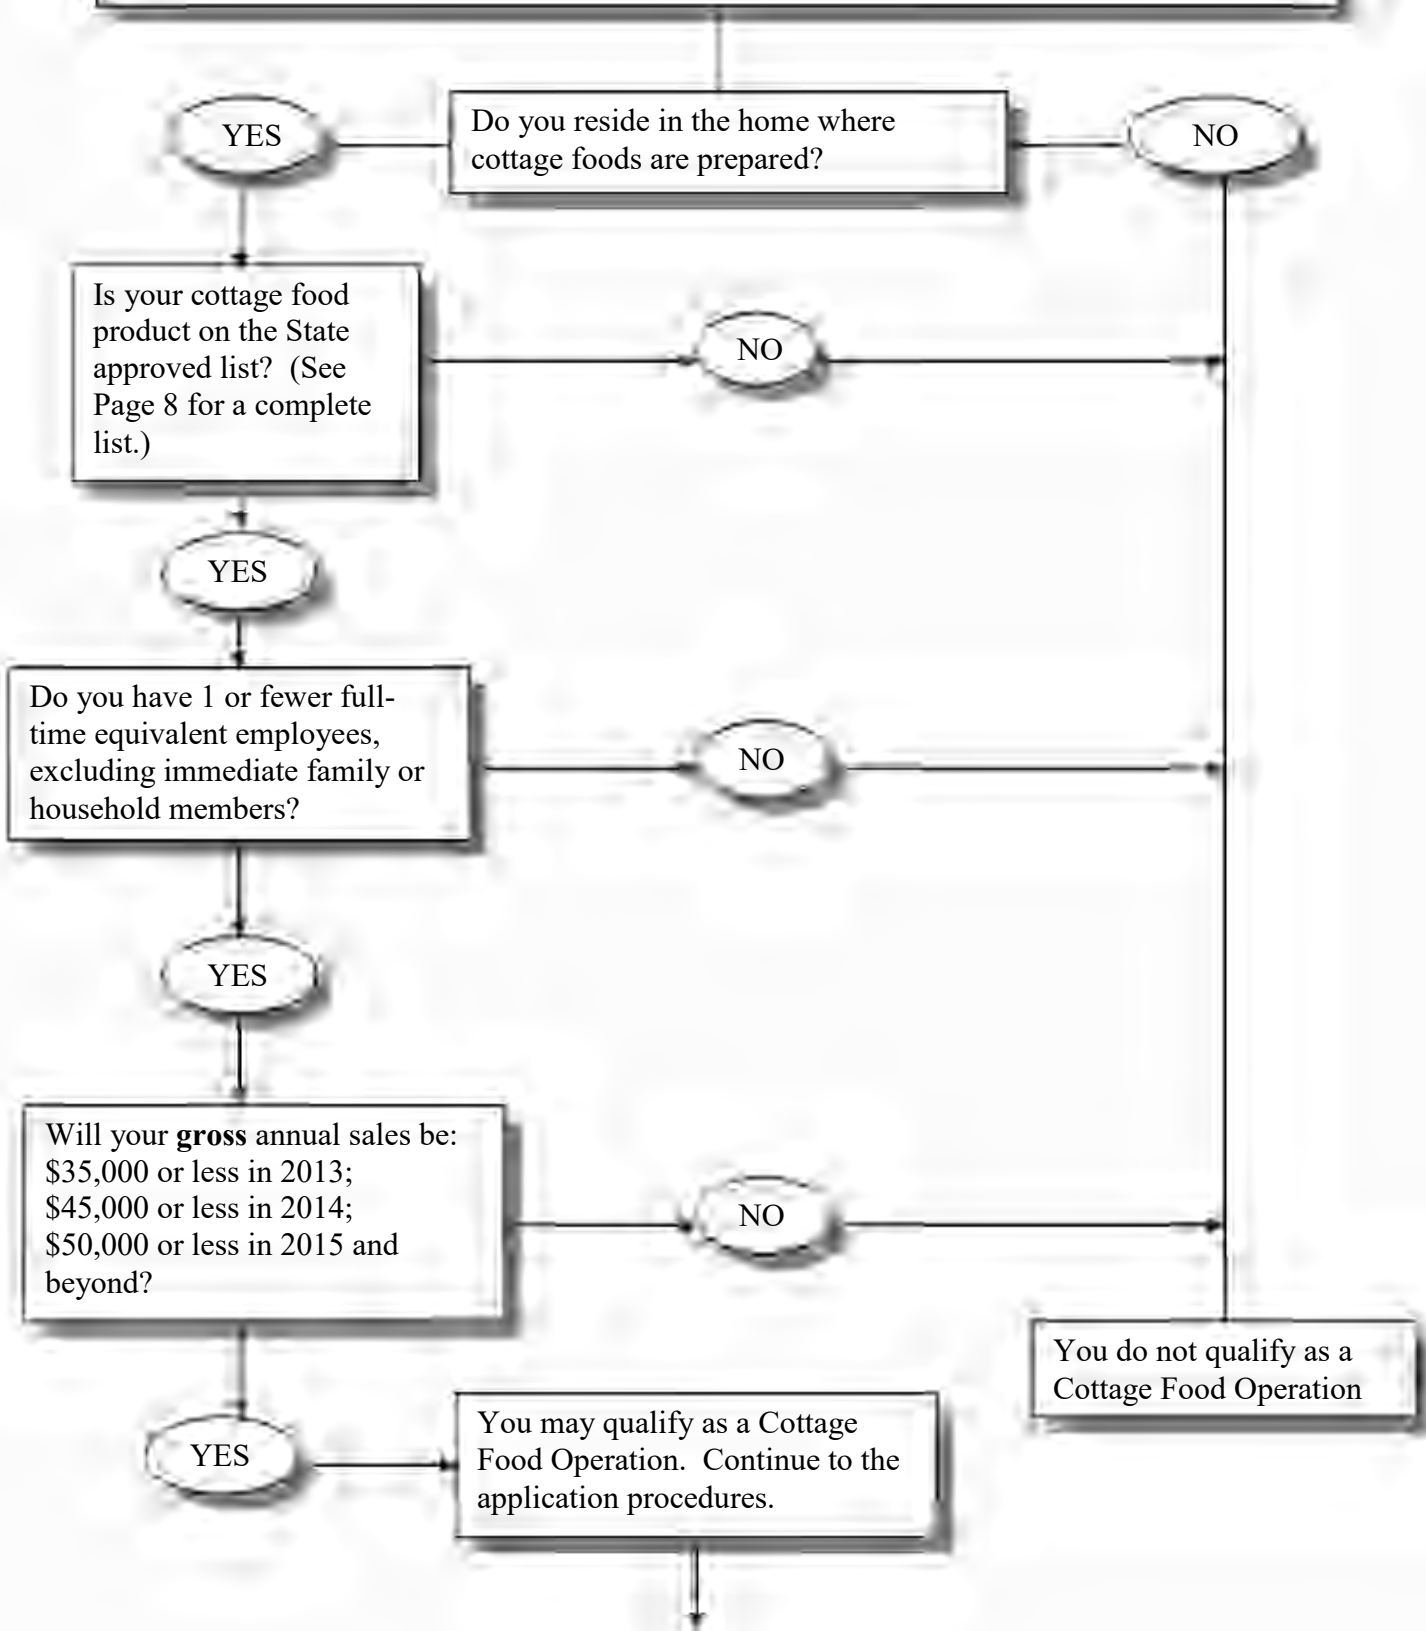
YES

Do you reside in the home where cottage foods are prepared?

NO

Is your cottage food product on the State approved list? (See Page 8 for a complete list.)

NO

YES

Do you have 1 or fewer full-time equivalent employees, excluding immediate family or household members?

NO

YES

Will your **gross** annual sales be: \$35,000 or less in 2013; \$45,000 or less in 2014; \$50,000 or less in 2015 and beyond?

NO

You do not qualify as a Cottage Food Operation

YES

You may qualify as a Cottage Food Operation. Continue to the application procedures.